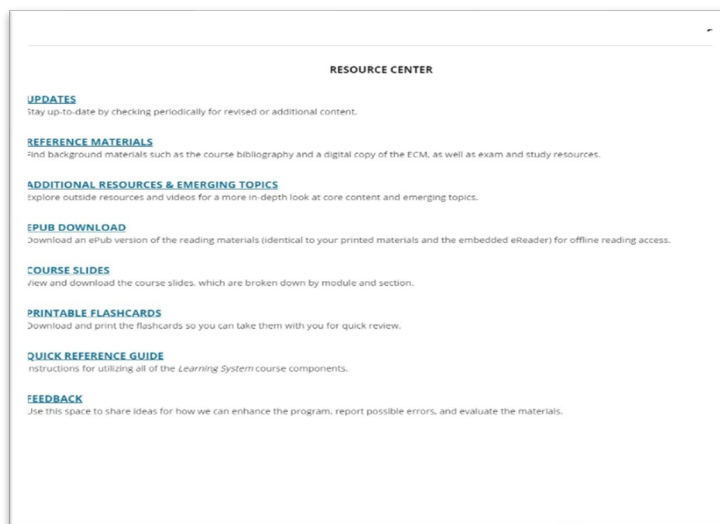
RESOURCE CENTER

UPDATES
Stay up-to-date by checking periodically for revised or additional content.

REFERENCE MATERIALS
Find background materials such as the course bibliography and a digital copy of the ECM, as well as exam and study resources.

ADDITIONAL RESOURCES & EMERGING TOPICS
Explore outside resources and videos for a more in-depth look at core content and emerging topics.

EPUB DOWNLOAD
Download an ePub version of the reading materials (identical to your printed materials and the embedded eReader) for offline reading access.

COURSE SLIDES
View and download the course slides, which are broken down by module and section.

PRINTABLE FLASHCARDS
Download and print the flashcards so you can take them with you for quick review.

QUICK REFERENCE GUIDE
Instructions for utilizing all of the Learning System course components.

FEEDBACK
Use this space to share ideas for how we can enhance the program, report possible errors, and evaluate the materials.